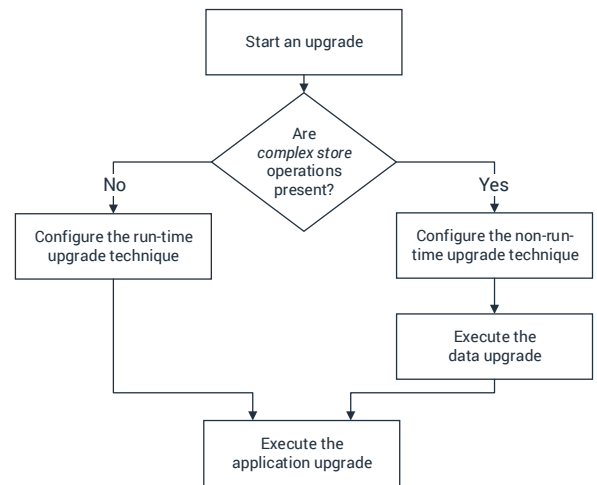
Start an upgrade

Are *complex store* operations present?

No

Yes

Configure the run-time upgrade technique

Configure the non-run-time upgrade technique

Execute the data upgrade

Execute the application upgrade